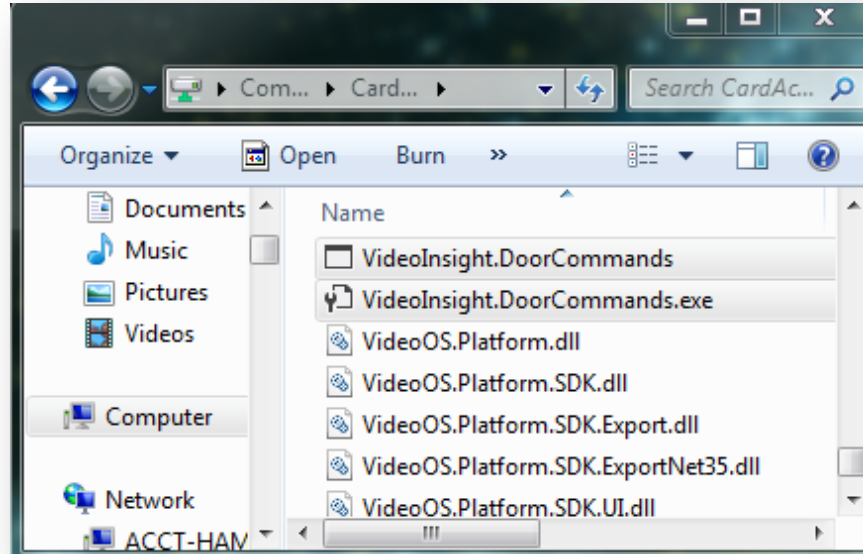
Com... ▸ Card... ▸

Search CardAc...

Organize ▾ Open Burn »

Documents
Music
Pictures
Videos

Computer

Network
ACCT-HAM

Name

VideoInsight.DoorCommands
VideoInsight.DoorCommands.exe
VideoOS.Platform.dll
VideoOS.Platform.SDK.dll
VideoOS.Platform.SDK.Export.dll
VideoOS.Platform.SDK.ExportNet35.dll
VideoOS.Platform.SDK.UI.dll